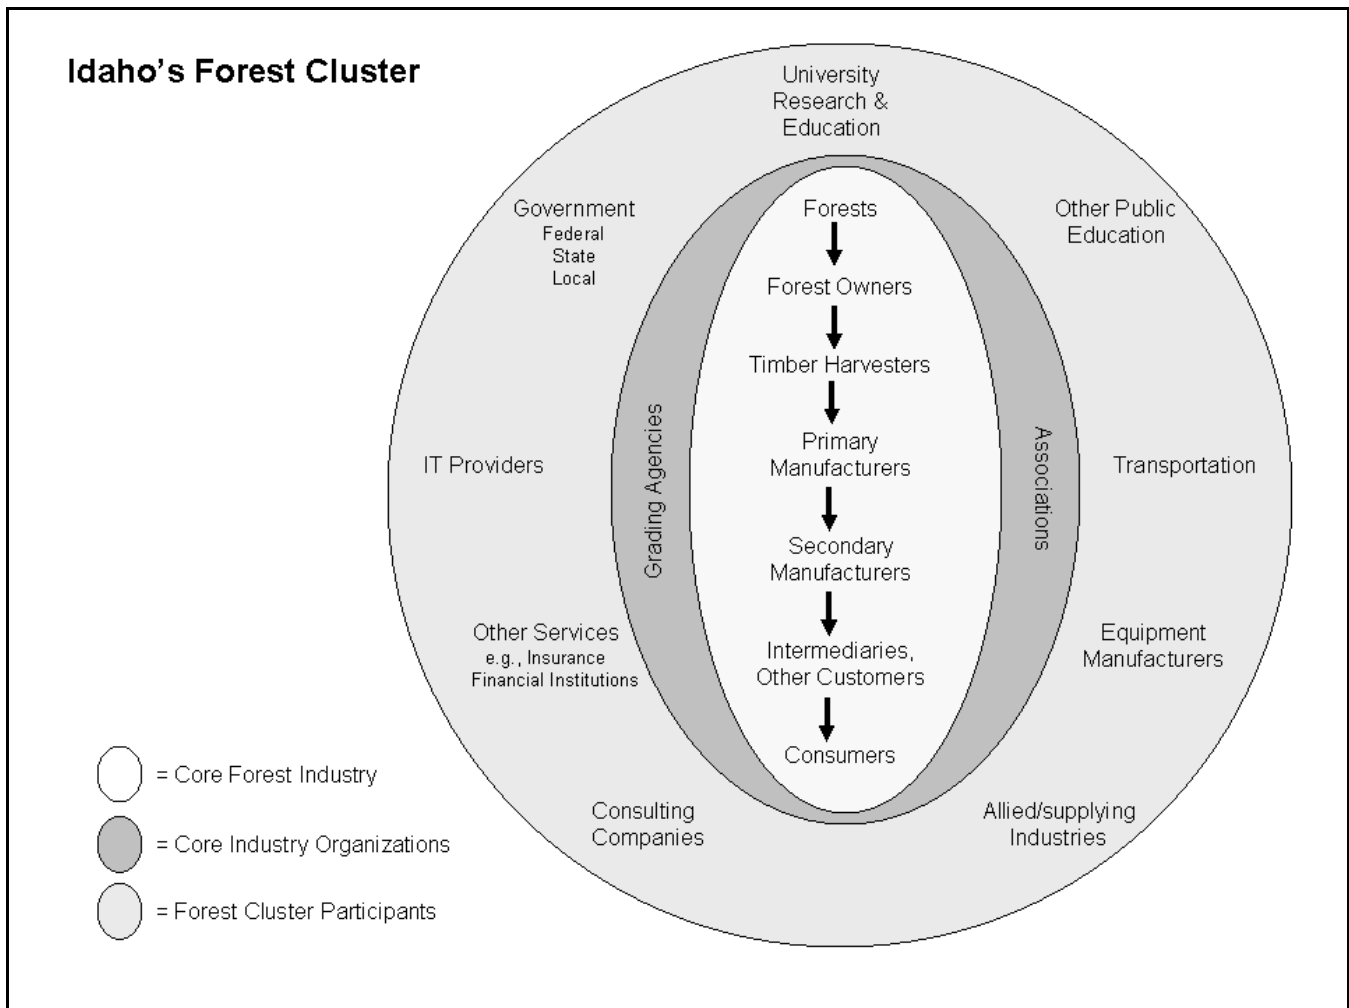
Idaho's Forest Cluster

University Research & Education

Government
Federal
State
Local

Other Public Education

Forests
Forest Owners
Timber Harvesters
Primary Manufacturers
Secondary Manufacturers
Intermediaries, Other Customers
Consumers

Grading Agencies

Associations

IT Providers

Transportation

Other Services
e.g., Insurance
Financial Institutions

Equipment Manufacturers

Consulting Companies

Allied/supplying Industries

= Core Forest Industry

= Core Industry Organizations

= Forest Cluster Participants